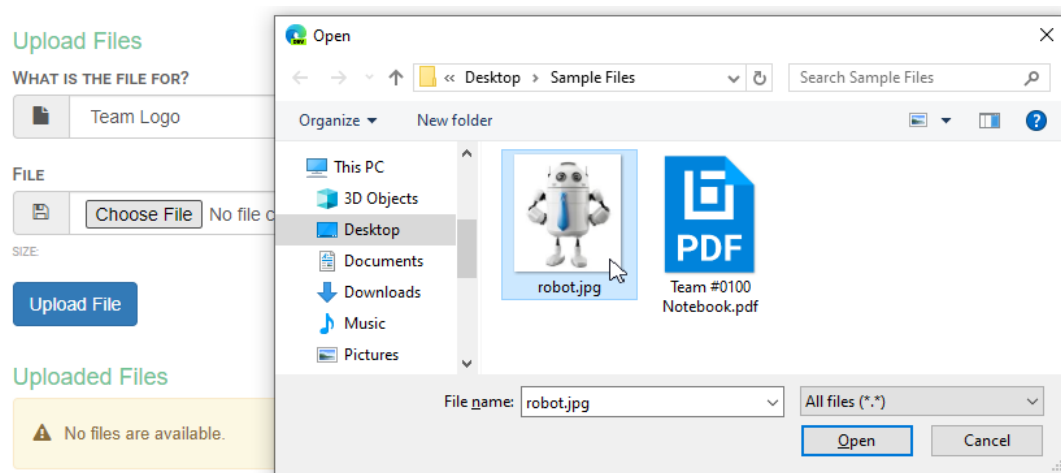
Upload Files

WHAT IS THE FILE FOR?

Team Logo

FILE

Choose File No file c

SIZE:

Upload File

Uploaded Files

No files are available.

Open

« Desktop › Sample Files

Search Sample Files

Organize ▾ New folder

This PC
3D Objects
Desktop
Documents
Downloads
Music
Pictures

robot.jpg

PDF

Team #0100 Notebook.pdf

File name: robot.jpg

All files (*.*)

Open

Cancel